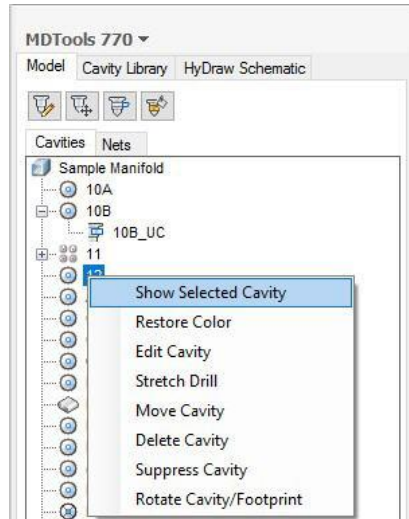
MDTools 770 ▾

Model | Cavity Library | HyDraw Schematic

Cavities | Nets

Sample Manifold
10A
10B
10B_UC
11
12

Show Selected Cavity
Restore Color
Edit Cavity
Stretch Drill
Move Cavity
Delete Cavity
Suppress Cavity
Rotate Cavity/Footprint